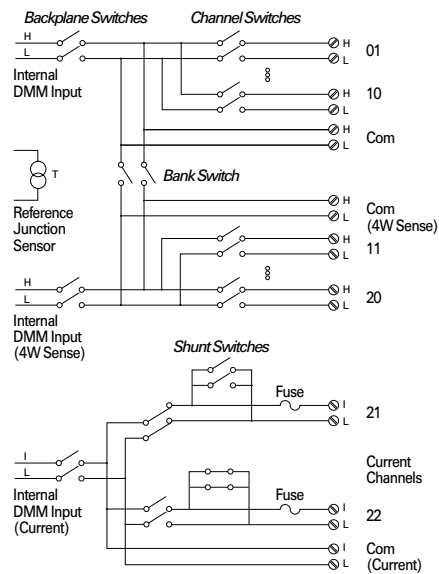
Backplane Switches

Channel Switches

H
L

Internal DMM Input

H
L
01

H
L
10

H
L
Com

T

Bank Switch

Reference Junction Sensor

H
L
Com (4W Sense)

H
L
11

H
L
20

H
L

Internal DMM Input (4W Sense)

Shunt Switches

Fuse

I
L
21

I
L

Current Channels

Internal DMM Input (Current)

Fuse

I
L
22

I
L
Com (Current)